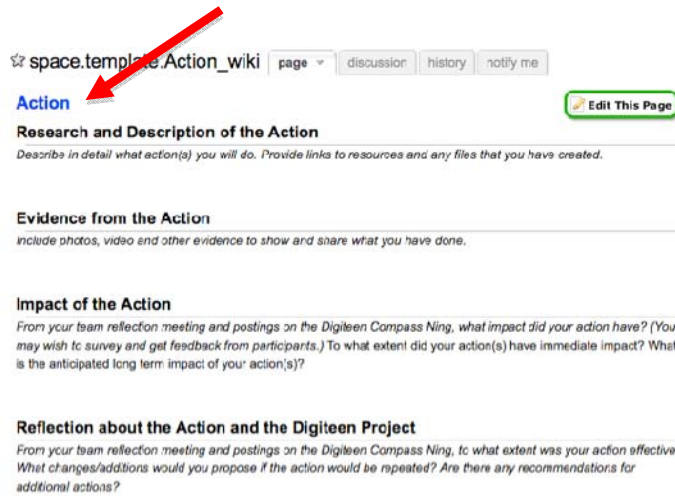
space.template.Action_wiki page discussion history notify me

Action

Edit This Page

Research and Description of the Action

Describe in detail what action(s) you will do. Provide links to resources and any files that you have created.

Evidence from the Action

Include photos, video and other evidence to show and share what you have done.

Impact of the Action

From your team reflection meeting and postings on the Digiteen Compass Ning, what impact did your action have? (You may wish to survey and get feedback from participants.) To what extent did your action(s) have immediate impact? What is the anticipated long term impact of your action(s)?

Reflection about the Action and the Digiteen Project

From your team reflection meeting and postings on the Digiteen Compass Ning, to what extent was your action effective What changes/additions would you propose if the action would be repeated? Are there any recommendations for additional actions?